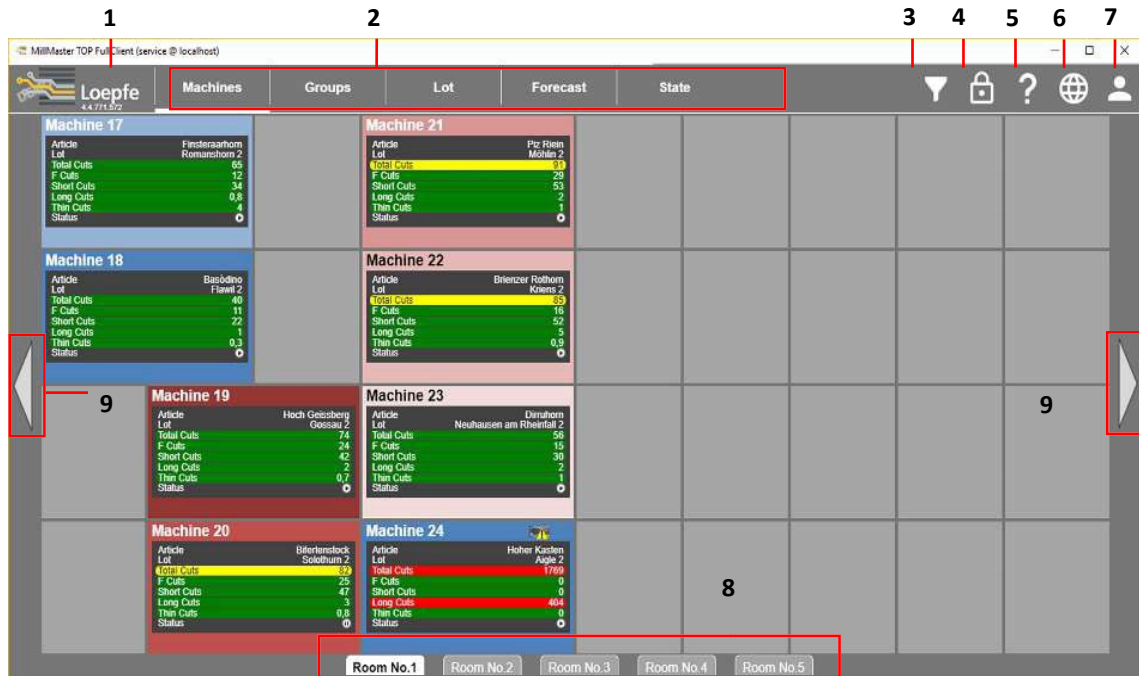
1 2 3 4 5 6 7

MillMaster TOP FullClient (service @ localhost)

Loepfe
4.4.771.572

Machines | Groups | Lot | Forecast | State

Machine 17
| | |
|---|---|
| Article | Finsteraarhorn |
| Lot | Romanshorn 2 |
| Total Cuts | 65 |
| F Cuts | 12 |
| Short Cuts | 34 |
| Long Cuts | 0,8 |
| Thin Cuts | 4 |
| Status | |

Machine 21
| | |
|---|---|
| Article | Piz Riein |
| Lot | Möhlin 2 |
| Total Cuts | 91 |
| F Cuts | 29 |
| Short Cuts | 53 |
| Long Cuts | 2 |
| Thin Cuts | 1 |
| Status | |

Machine 18
| | |
|---|---|
| Article | Basòdino |
| Lot | Flawil 2 |
| Total Cuts | 40 |
| F Cuts | 11 |
| Short Cuts | 22 |
| Long Cuts | 1 |
| Thin Cuts | 0,3 |
| Status | |

Machine 22
| | |
|---|---|
| Article | Brienzer Rothorn |
| Lot | Kriens 2 |
| Total Cuts | 85 |
| F Cuts | 16 |
| Short Cuts | 52 |
| Long Cuts | 5 |
| Thin Cuts | 0,9 |
| Status | |

9

Machine 19
| | |
|---|---|
| Article | Hoch Geissberg |
| Lot | Gossau 2 |
| Total Cuts | 74 |
| F Cuts | 24 |
| Short Cuts | 42 |
| Long Cuts | 2 |
| Thin Cuts | 0,7 |
| Status | |

Machine 23
| | |
|---|---|
| Article | Dirruhorn |
| Lot | Neuhausen am Rheinfall 2 |
| Total Cuts | 56 |
| F Cuts | 15 |
| Short Cuts | 30 |
| Long Cuts | 2 |
| Thin Cuts | 1 |
| Status | |

9

Machine 20
| | |
|---|---|
| Article | Bifertenstock |
| Lot | Solothurn 2 |
| Total Cuts | 82 |
| F Cuts | 25 |
| Short Cuts | 47 |
| Long Cuts | 3 |
| Thin Cuts | 0,8 |
| Status | |

Machine 24
| | |
|---|---|
| Article | Hoher Kasten |
| Lot | Aigle 2 |
| Total Cuts | 1769 |
| F Cuts | 0 |
| Short Cuts | 0 |
| Long Cuts | 404 |
| Thin Cuts | 0 |
| Status | |

8

Room No.1 | Room No.2 | Room No.3 | Room No.4 | Room No.5